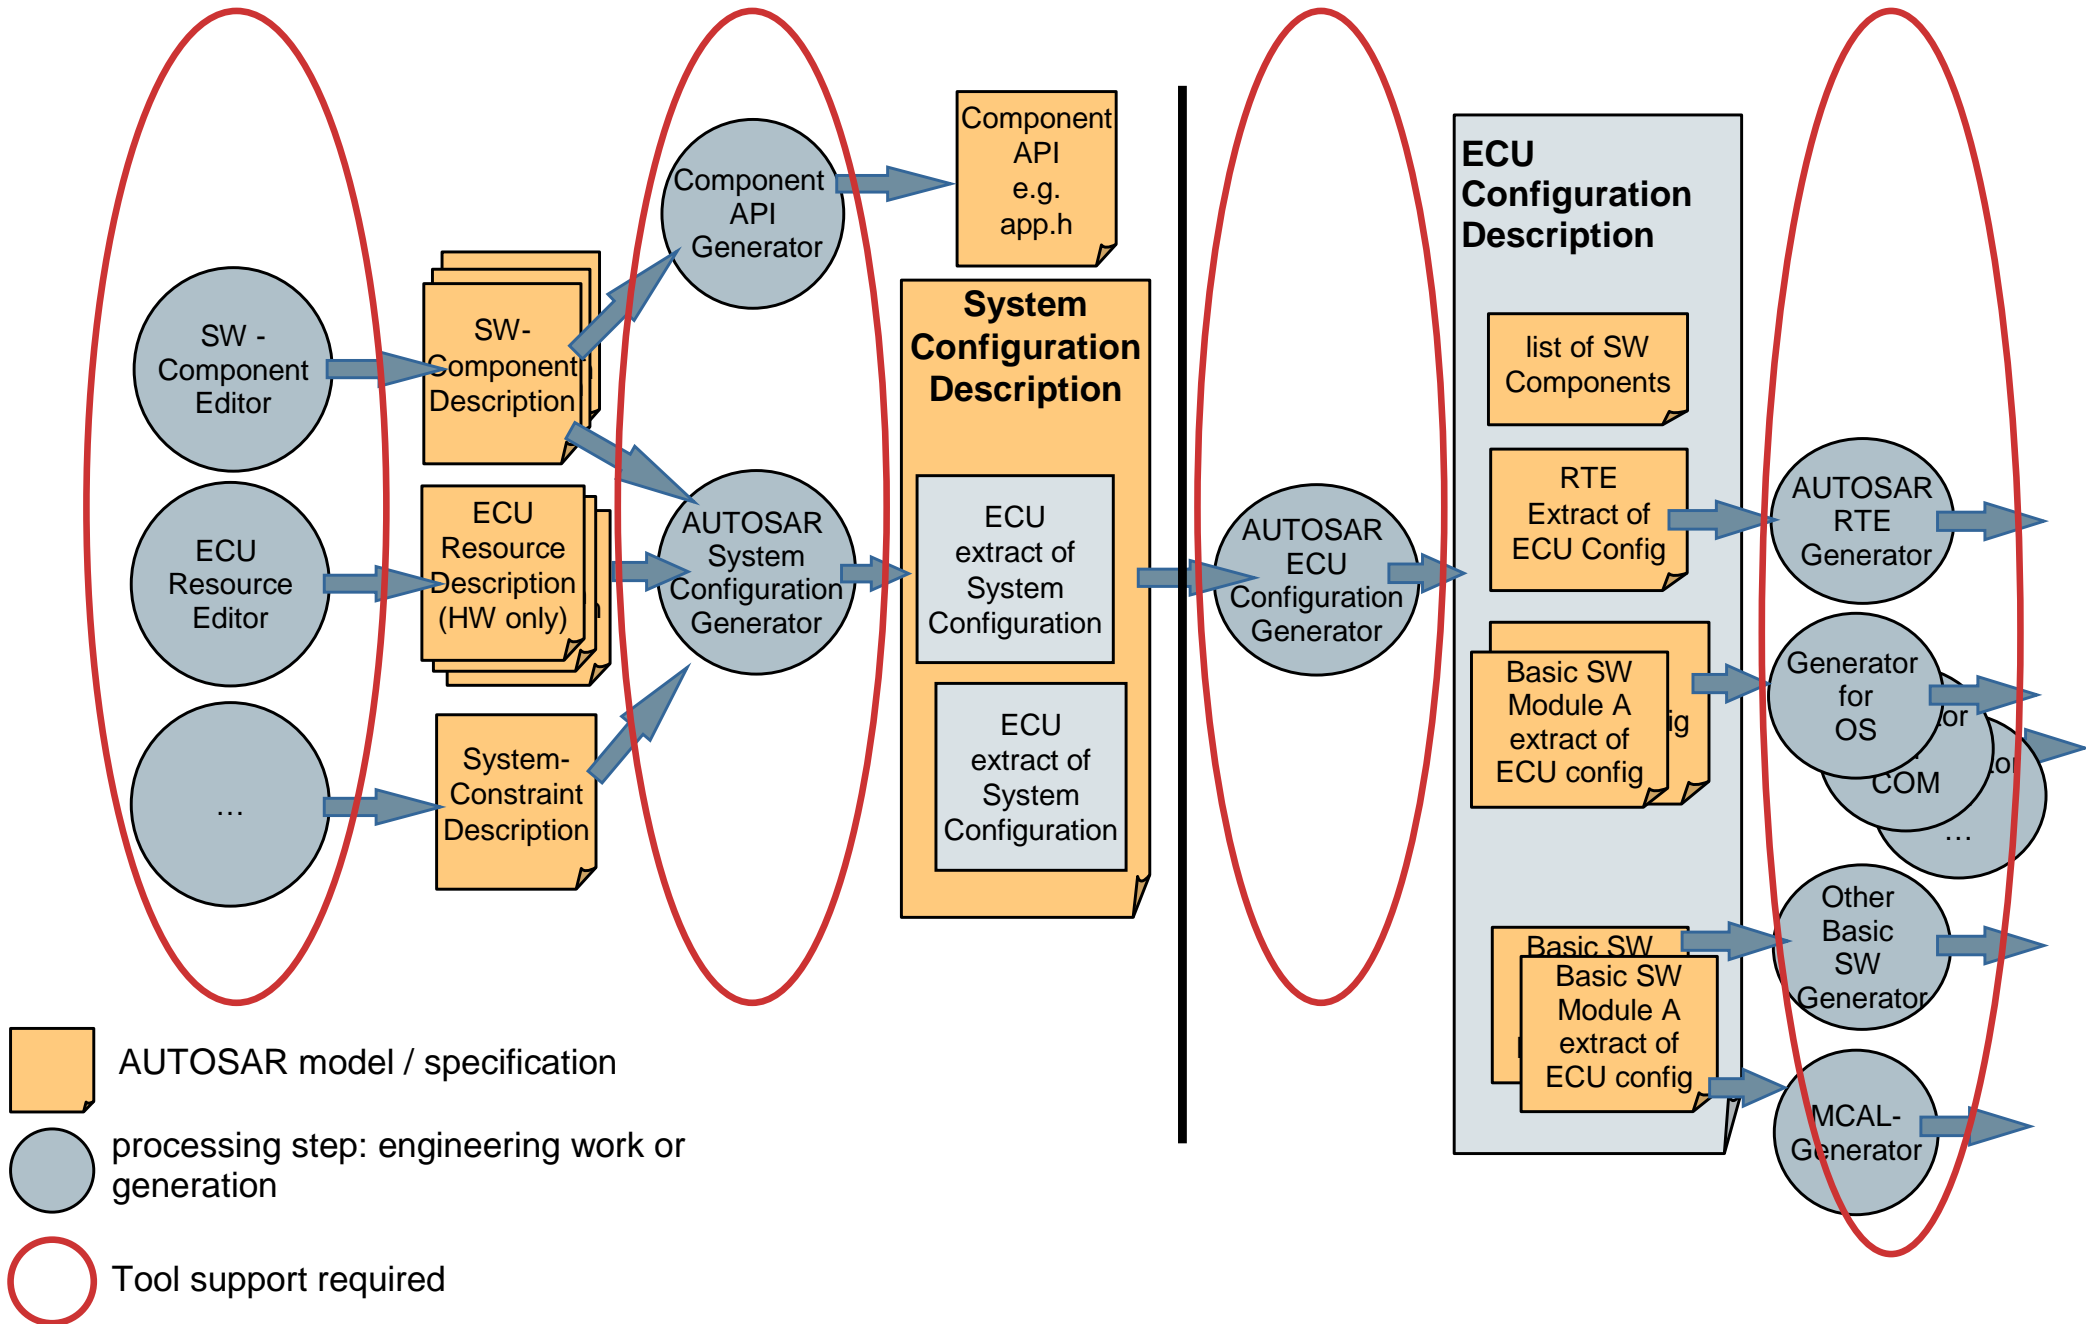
SW - Component Editor

ECU Resource Editor

...

SW-Component Description

ECU Resource Description (HW only)

System-Constraint Description

Component API Generator

AUTOSAR System Configuration Generator

Component API e.g. app.h

System Configuration Description

ECU extract of System Configuration

ECU extract of System Configuration

AUTOSAR ECU Configuration Generator

ECU Configuration Description

list of SW Components

RTE Extract of ECU Config

Basic SW Module A extract of ECU config

Basic SW

Basic SW Module A extract of ECU config

AUTOSAR RTE Generator

Generator for OS

COM

...

Other Basic SW Generator

MCAL-Generator

AUTOSAR model / specification

processing step: engineering work or generation

Tool support required